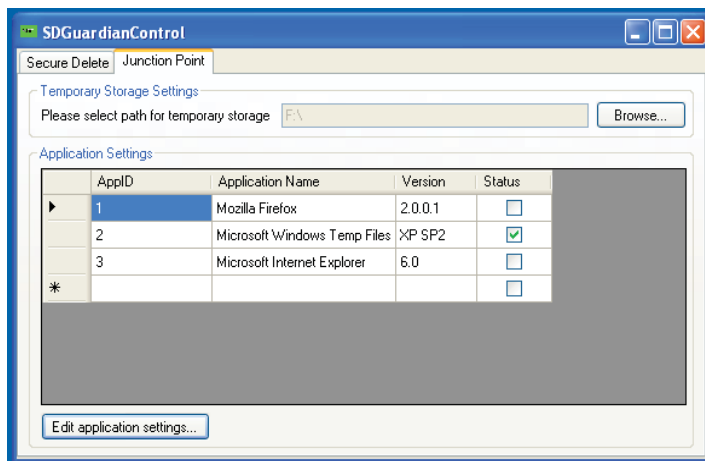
SDGuardianControl

Secure Delete | Junction Point

Temporary Storage Settings

Please select path for temporary storage F:\ Browse...

Application Settings

| | AppID | Application Name | Version | Status |
|---|---|---|---|---|
| ▶ | 1 | Mozilla Firefox | 2.0.0.1 | ☐ |
| | 2 | Microsoft Windows Temp Files | XP SP2 | ☑ |
| | 3 | Microsoft Internet Explorer | 6.0 | ☐ |
| * | | | | ☐ |

Edit application settings...